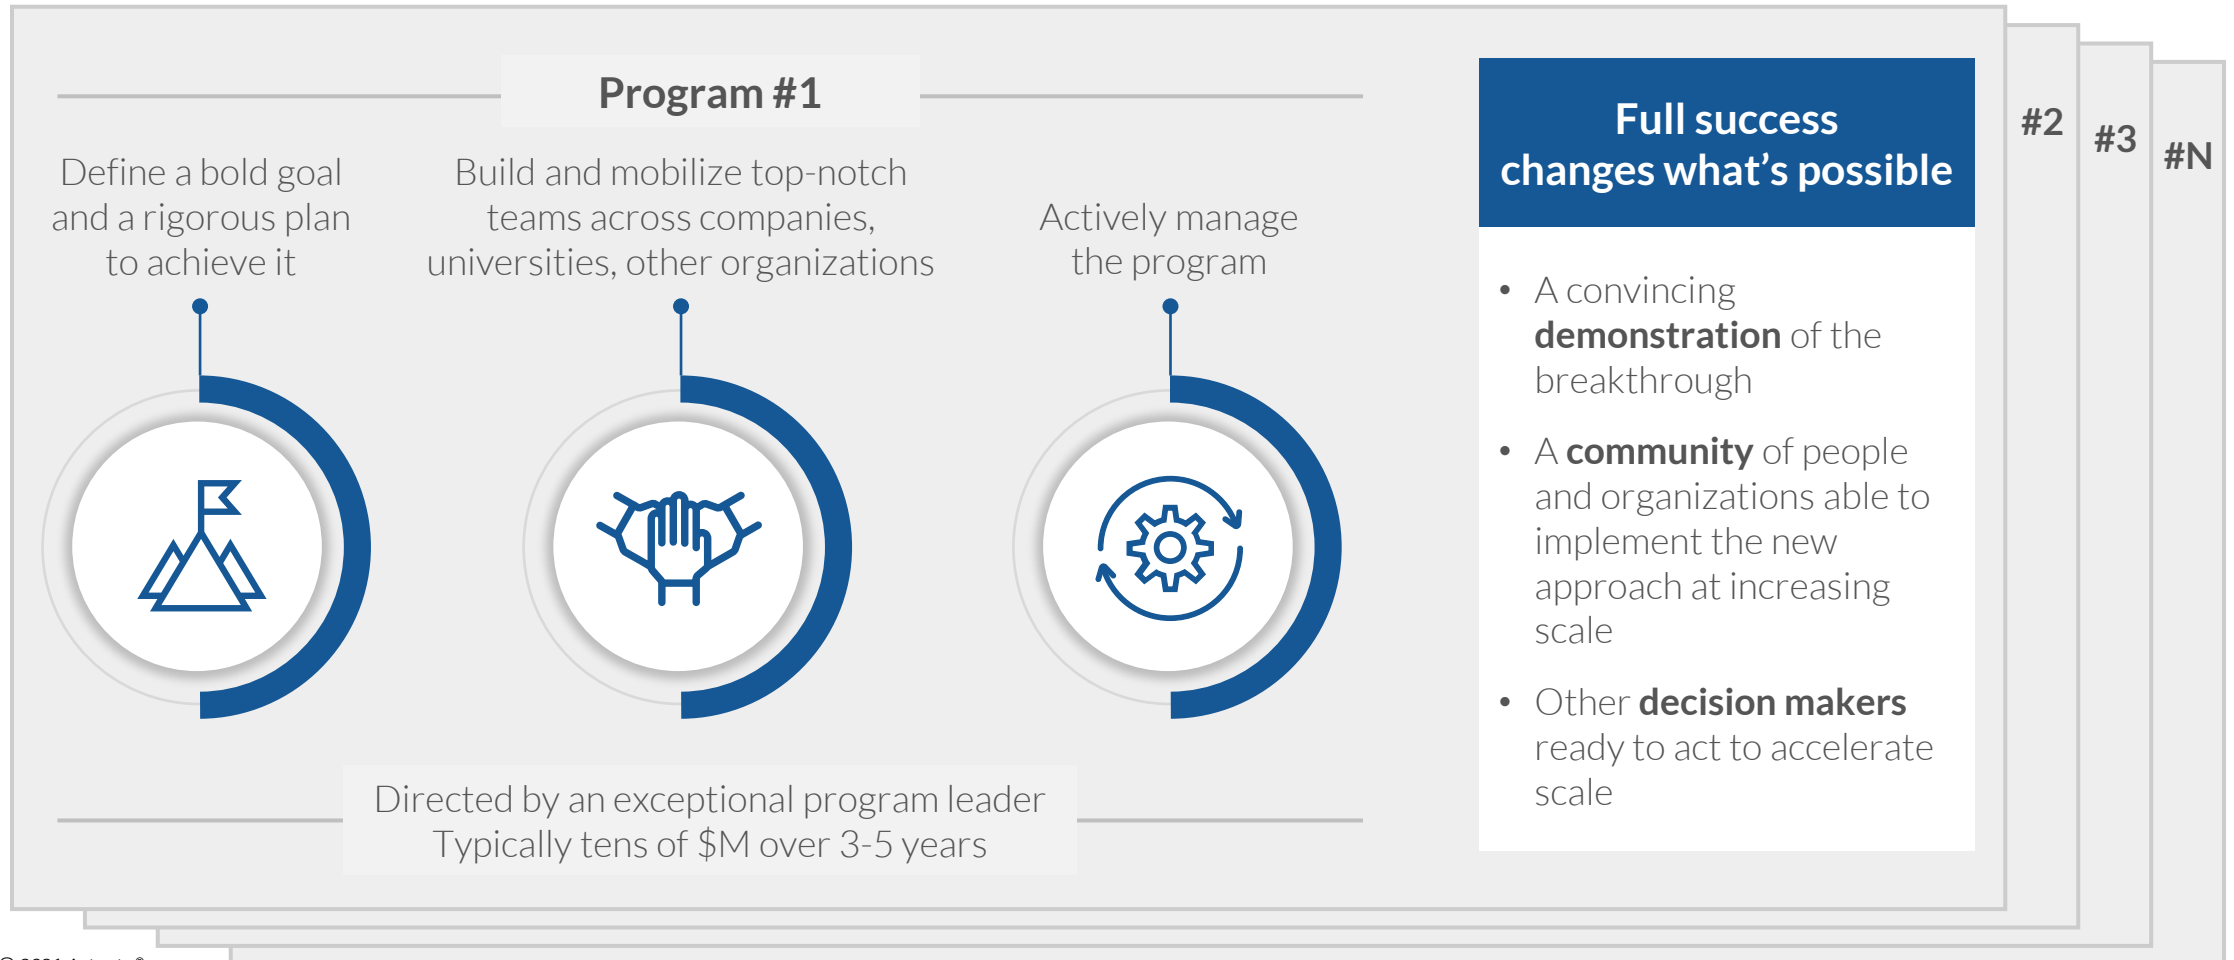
Program #1

Define a bold goal and a rigorous plan to achieve it

Build and mobilize top-notch teams across companies, universities, other organizations

Actively manage the program

Directed by an exceptional program leader
Typically tens of $M over 3-5 years

Full success changes what's possible

- A convincing **demonstration** of the breakthrough
- A **community** of people and organizations able to implement the new approach at increasing scale
- Other **decision makers** ready to act to accelerate scale

#2

#3

#N

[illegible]